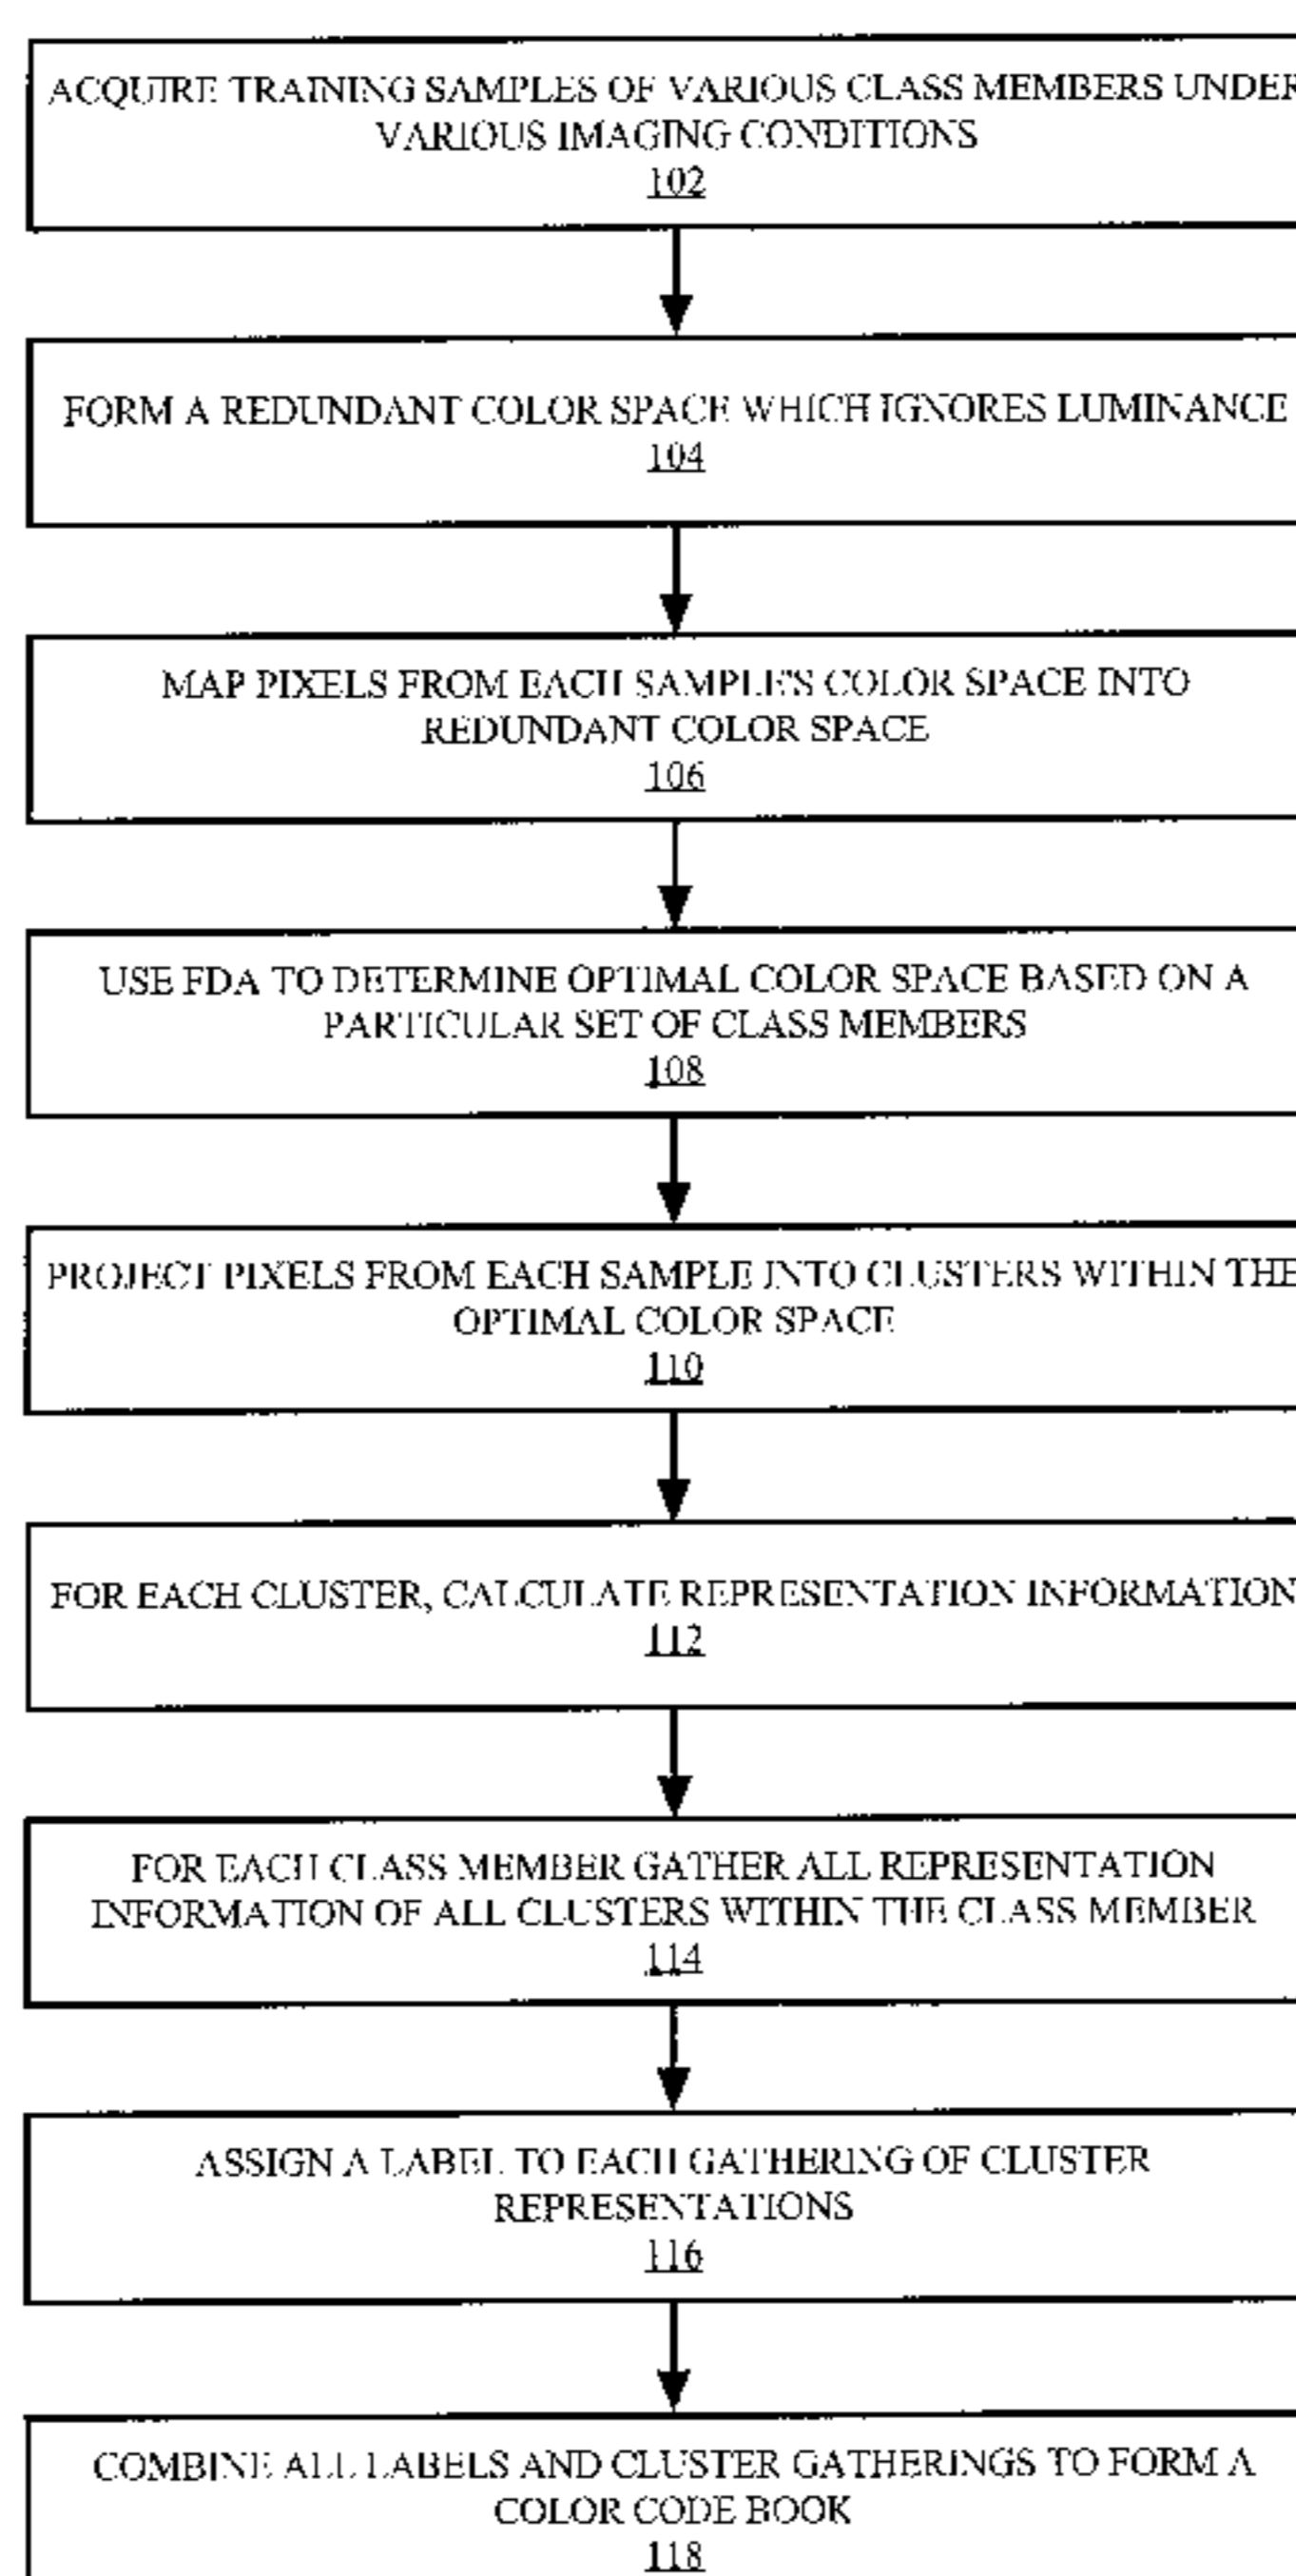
ACQUIRE TRAINING SAMPLES OF VARIOUS CLASS MEMBERS UNDER VARIOUS IMAGING CONDITIONS
102

FORM A REDUNDANT COLOR SPACE WHICH IGNORES LUMINANCE
104

MAP PIXELS FROM EACH SAMPLES COLOR SPACE INTO REDUNDANT COLOR SPACE
106

USE FDA TO DETERMINE OPTIMAL COLOR SPACE BASED ON A PARTICULAR SET OF CLASS MEMBERS
108

PROJECT PIXELS FROM EACH SAMPLE INTO CLUSTERS WITHIN THE OPTIMAL COLOR SPACE
110

FOR EACH CLUSTER, CALCULATE REPRESENTATION INFORMATION
112

FOR EACH CLASS MEMBER GATHER ALL REPRESENTATION INFORMATION OF ALL CLUSTERS WITHIN THE CLASS MEMBER
114

ASSIGN A LABEL TO EACH GATHERING OF CLUSTER REPRESENTATIONS
116

COMBINE ALL LABELS AND CLUSTER GATHERINGS TO FORM A COLOR CODE BOOK
118